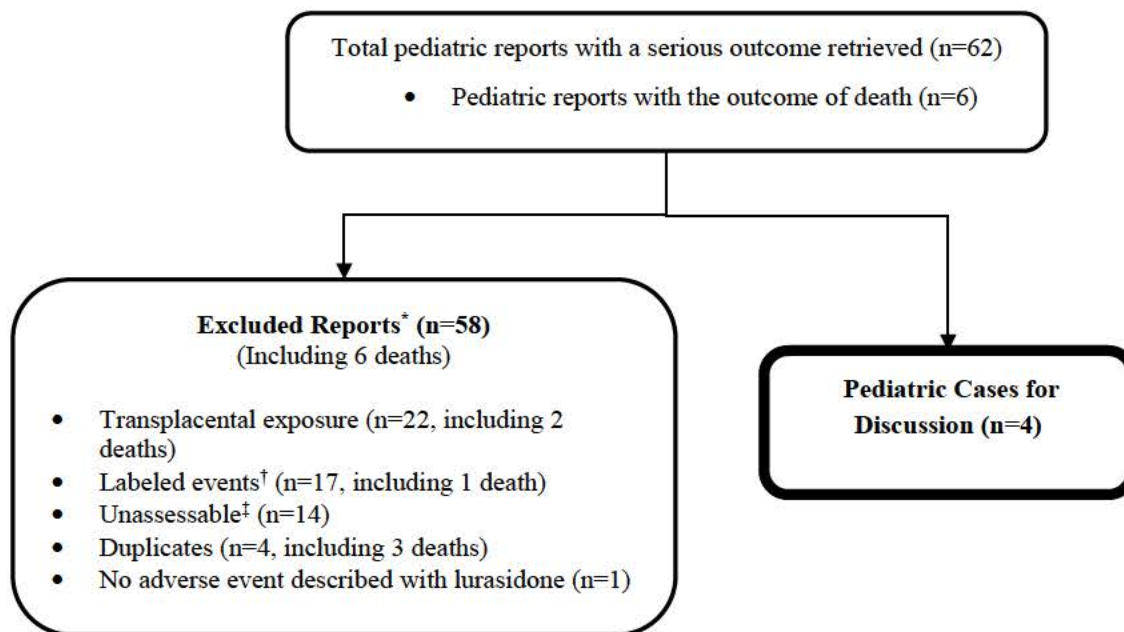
Total pediatric reports with a serious outcome retrieved (n=62)

• Pediatric reports with the outcome of death (n=6)

**Excluded Reports$^{*}$ (n=58)**
(Including 6 deaths)

• Transplacental exposure (n=22, including 2 deaths)
• Labeled events$^{\dagger}$ (n=17, including 1 death)
• Unassessable$^{\ddagger}$ (n=14)
• Duplicates (n=4, including 3 deaths)
• No adverse event described with lurasidone (n=1)

**Pediatric Cases for Discussion (n=4)**